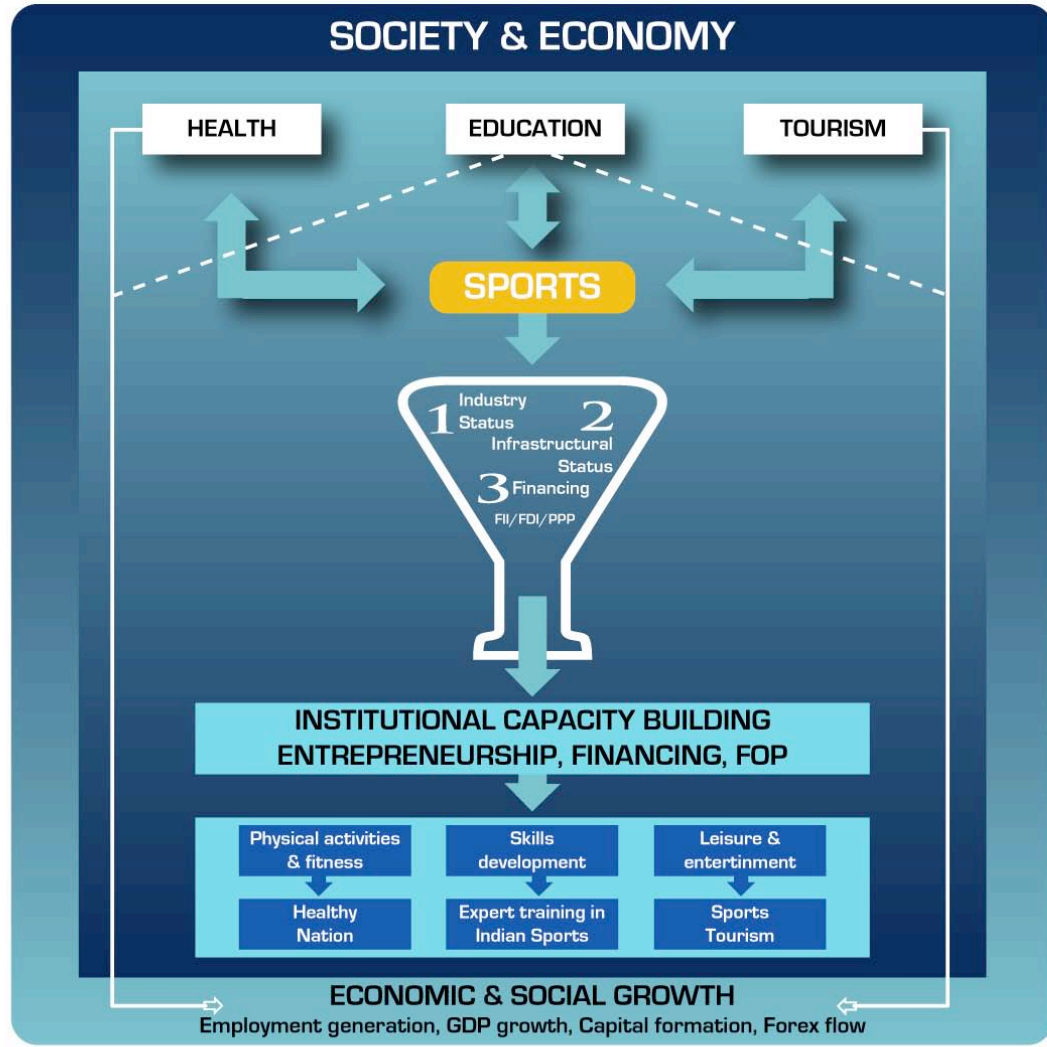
SOCIETY & ECONOMY

HEALTH

EDUCATION

TOURISM

SPORTS

1 Industry Status

2 Infrastructural Status

3 Financing

FII/FDI/PPP

INSTITUTIONAL CAPACITY BUILDING
ENTREPRENEURSHIP, FINANCING, FOP

Physical activities & fitness

Healthy Nation

Skills development

Expert training in Indian Sports

Leisure & entertinment

Sports Tourism

ECONOMIC & SOCIAL GROWTH
Employment generation, GDP growth, Capital formation, Forex flow